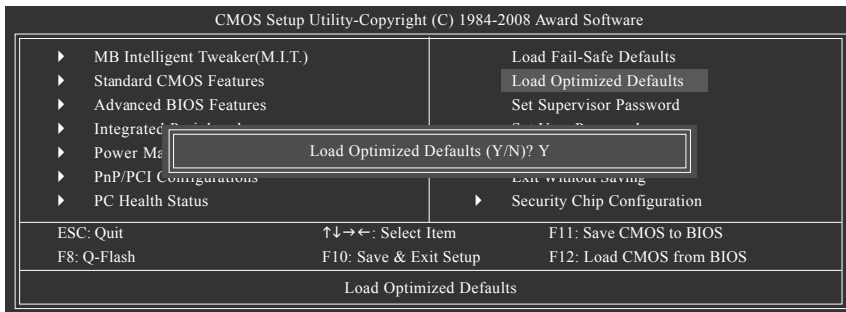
CMOS Setup Utility-Copyright (C) 1984-2008 Award Software

▸ MB Intelligent Tweaker(M.I.T.)
▸ Standard CMOS Features
▸ Advanced BIOS Features
▸ Integrated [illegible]
▸ Power Ma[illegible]
▸ PnP/PCI C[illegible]
▸ PC Health Status

Load Fail-Safe Defaults
Load Optimized Defaults
Set Supervisor Password
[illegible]
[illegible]
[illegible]
▸ Security Chip Configuration

Load Optimized Defaults (Y/N)? Y

ESC: Quit
↑↓→←: Select Item
F11: Save CMOS to BIOS
F8: Q-Flash
F10: Save & Exit Setup
F12: Load CMOS from BIOS

Load Optimized Defaults